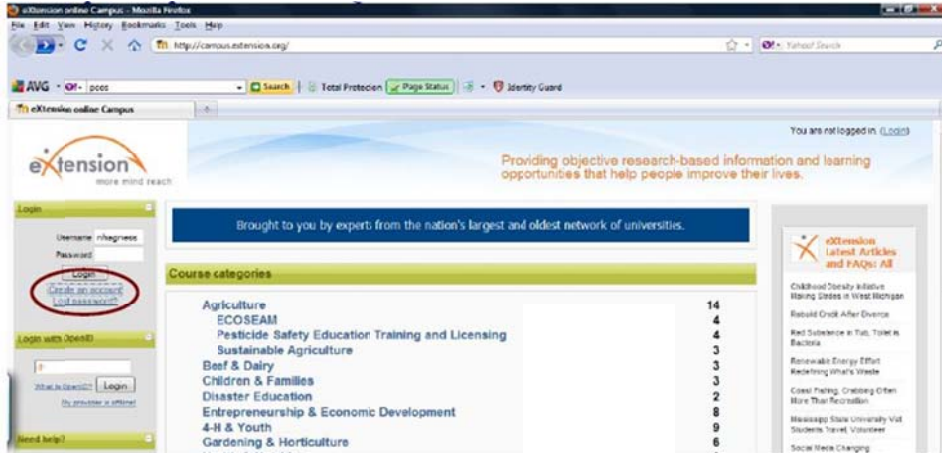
eXtension online Campus - Mozilla Firefox

File Edit View History Bookmarks Tools Help

http://campus.extension.org/

Yahoo! Search

AVG pcos Search Total Protection Page Status Identity Guard

eXtension online Campus

You are not logged in. (Login)

eXtension more mind reach

Providing objective research-based information and learning opportunities that help people improve their lives.

Login

Username mhagness

Password

Login

Create an account

Lost password?

Login with OpenID

What is OpenID? Login

My provider is offline!

Need help?

Brought to you by experts from the nation's largest and oldest network of universities.

Course categories

| | |
|---|---|
| Agriculture | 14 |
| ECOSEAM | 4 |
| Pesticide Safety Education Training and Licensing | 4 |
| Sustainable Agriculture | 3 |
| Beef & Dairy | 3 |
| Children & Families | 3 |
| Disaster Education | 2 |
| Entrepreneurship & Economic Development | 8 |
| 4-H & Youth | 9 |
| Gardening & Horticulture | 6 |

eXtension latest Articles and FAQs: All

Childhood Obesity Initiative Making Strides in West Michigan

Rebuild Credit After Divorce

Red Substance in Tub, Toilet is Bacteria

Renewable Energy Effort Redefining What's Waste

Coast Fishing, Crabbing Often More Than Recreation

Mississippi State University Vet Students Travel, Volunteer

Social Media Changing